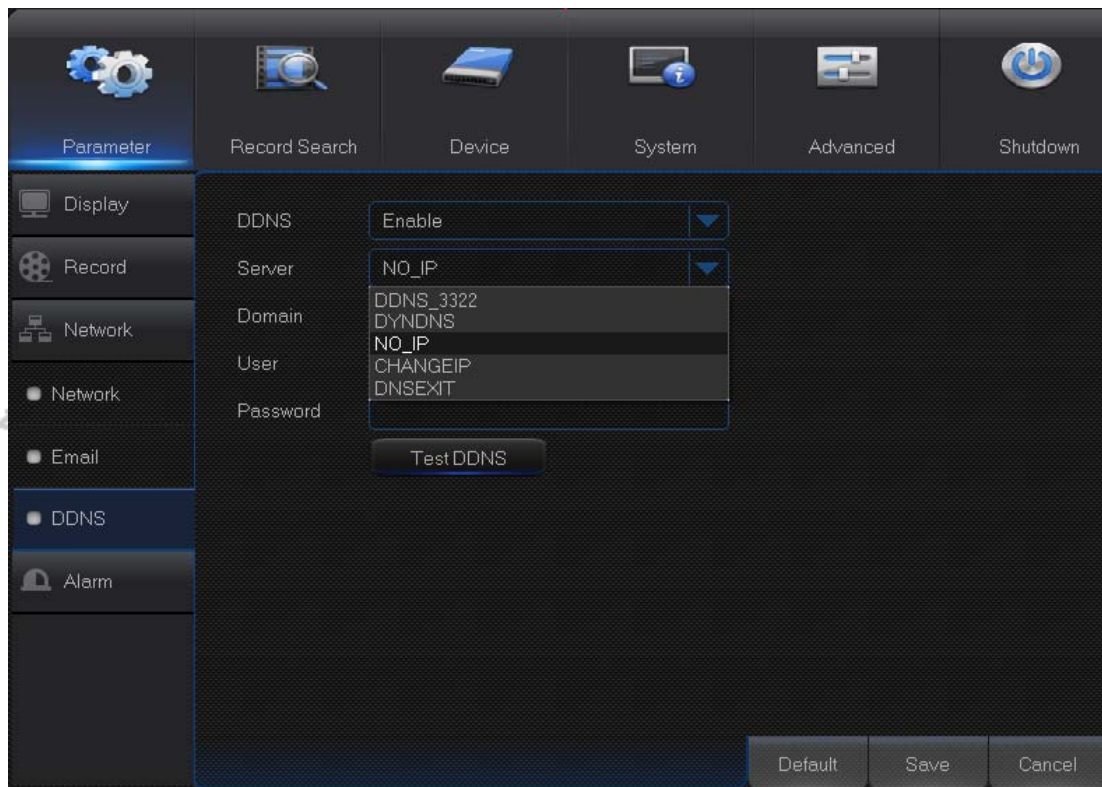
Parameter
Record Search
Device
System
Advanced
Shutdown

Display
Record
Network
Network
Email
DDNS
Alarm

DDNS
Enable
Server
NO_IP
Domain
DDNS_3322
DYNDNS
NO_IP
CHANGEIP
DNSEXIT
User
Password
Test DDNS

Default
Save
Cancel